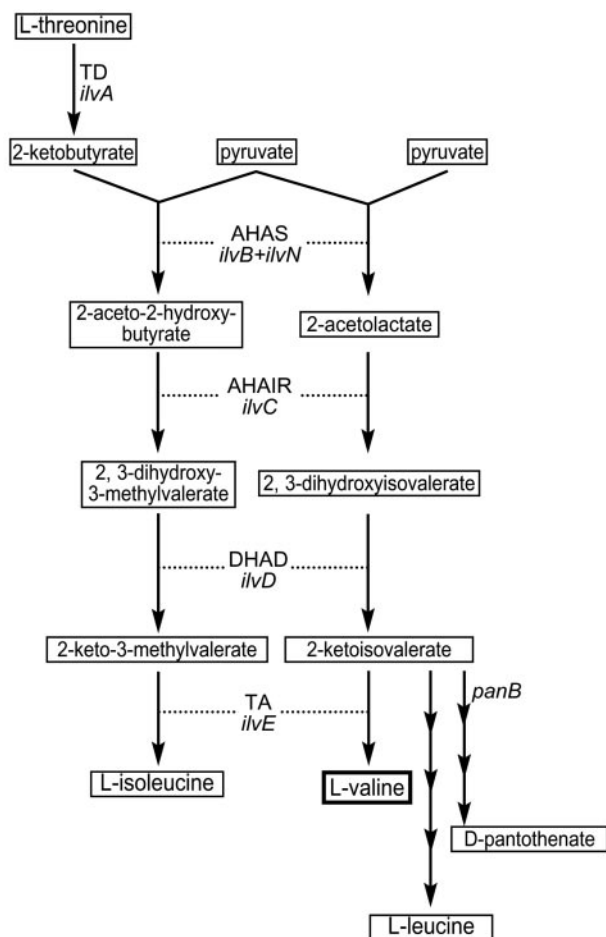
L-threonine

TD
ilvA

2-ketobutyrate

pyruvate

pyruvate

AHAS
ilvB+ilvN

2-aceto-2-hydroxybutyrate

2-acetolactate

AHAIR
ilvC

2, 3-dihydroxy-3-methylvalerate

2, 3-dihydroxyisovalerate

DHAD
ilvD

2-keto-3-methylvalerate

2-ketoisovalerate

panB

TA
ilvE

L-isoleucine

L-valine

D-pantothenate

L-leucine